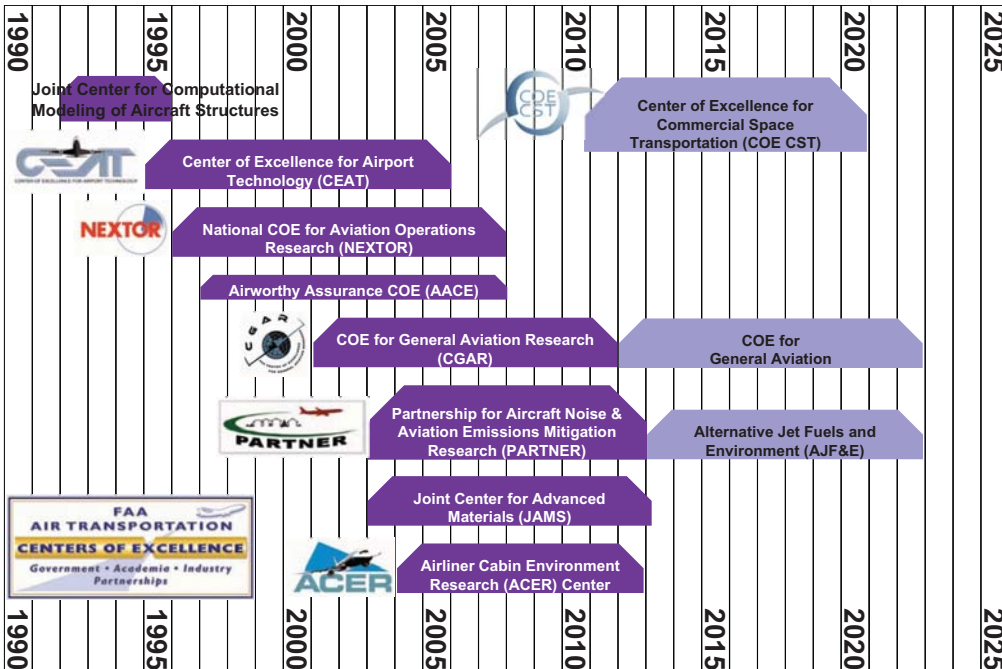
1990
1995
2000
2005
2010
2015
2020
2025

Joint Center for Computational Modeling of Aircraft Structures

COE CST

Center of Excellence for Commercial Space Transportation (COE CST)

CEAT

CENTER OF EXCELLENCE FOR AIRPORT TECHNOLOGY

Center of Excellence for Airport Technology (CEAT)

NEXTOR

National COE for Aviation Operations Research (NEXTOR)

Airworthy Assurance COE (AACE)

C G A R

COE for General Aviation Research (CGAR)

COE for General Aviation

PARTNER

Partnership for Aircraft Noise & Aviation Emissions Mitigation Research (PARTNER)

Alternative Jet Fuels and Environment (AJF&E)

FAA
AIR TRANSPORTATION
CENTERS OF EXCELLENCE
Government • Academia • Industry Partnerships

Joint Center for Advanced Materials (JAMS)

ACER

Airliner Cabin Environment Research (ACER) Center

1990
1995
2000
2005
2010
2015
2020
2025